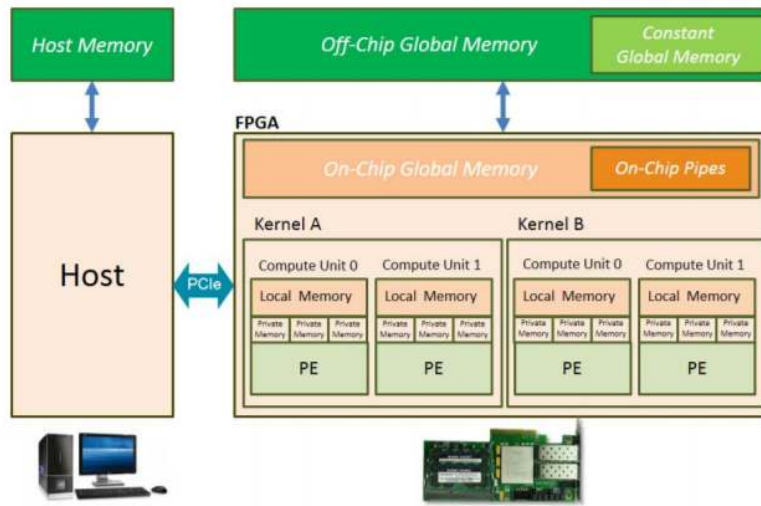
Host Memory

Off-Chip Global Memory

Constant Global Memory

FPGA

On-Chip Global Memory

On-Chip Pipes

Host

PCIe

Kernel A

Compute Unit 0

Local Memory

Private Memory

Private Memory

Private Memory

PE

Compute Unit 1

Local Memory

Private Memory

Private Memory

Private Memory

PE

Kernel B

Compute Unit 0

Local Memory

Private Memory

Private Memory

Private Memory

PE

Compute Unit 1

Local Memory

Private Memory

Private Memory

Private Memory

PE